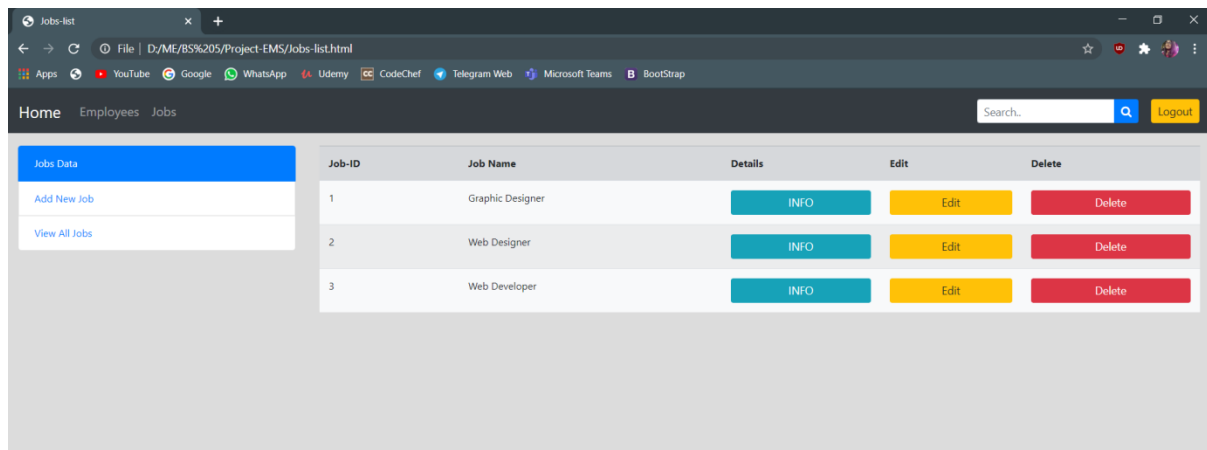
Jobs-list ×
+
File | D:/ME/BS%205/Project-EMS/Jobs-list.html
Apps YouTube Google WhatsApp Udemy CodeChef Telegram Web Microsoft Teams BootStrap

Home Employees Jobs
Search..
Logout

Jobs Data
Add New Job
View All Jobs

| Job-ID | Job Name | Details | Edit | Delete |
|---|---|---|---|---|
| 1 | Graphic Designer | INFO | Edit | Delete |
| 2 | Web Designer | INFO | Edit | Delete |
| 3 | Web Developer | INFO | Edit | Delete |